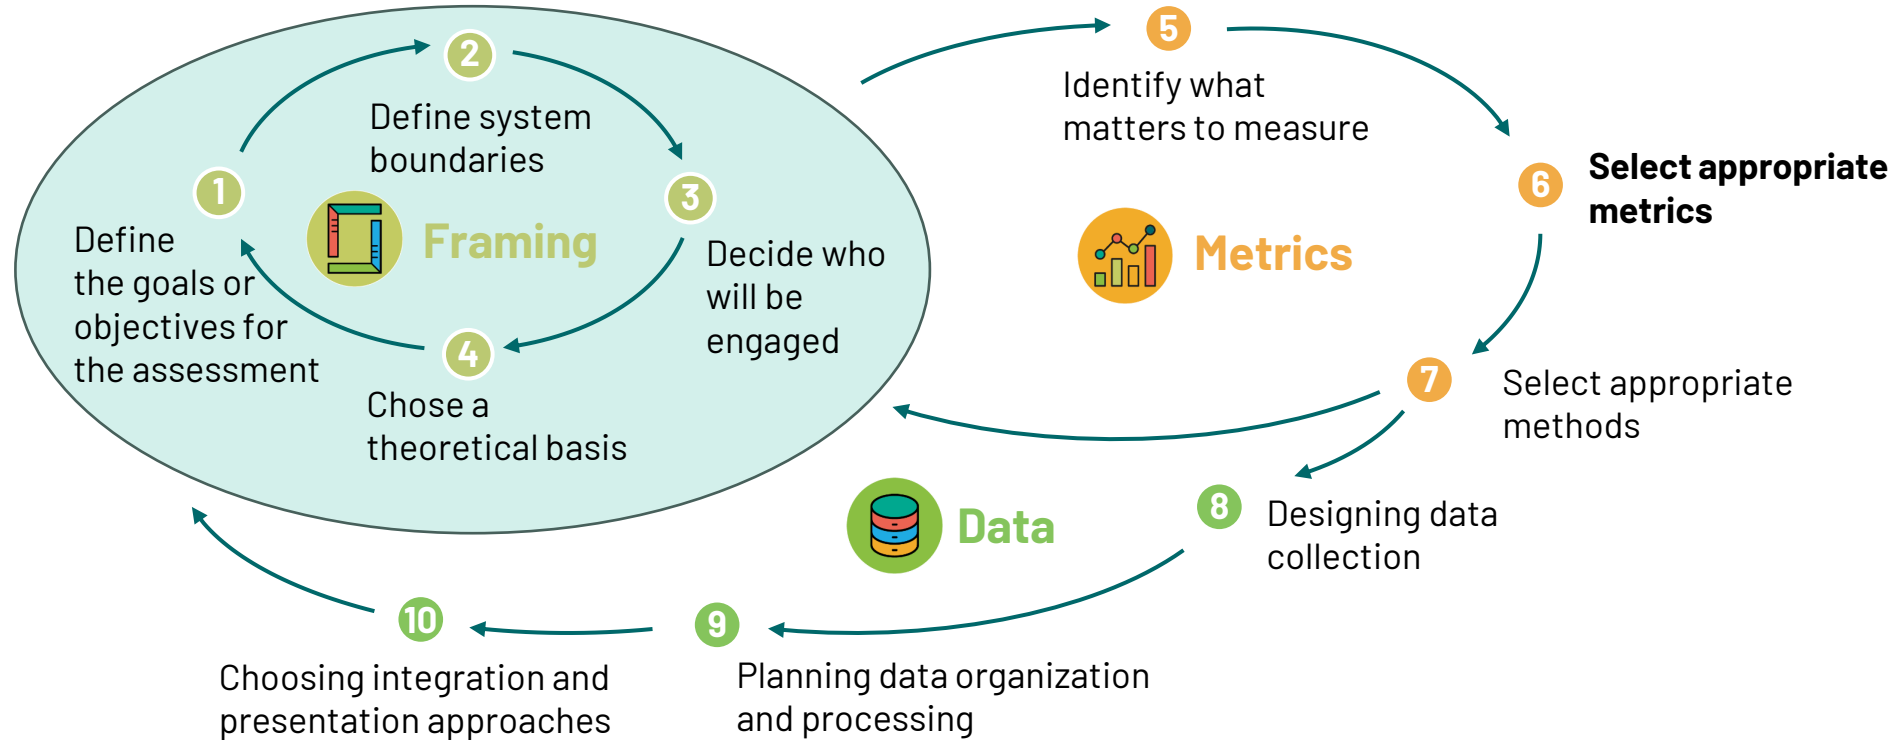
2
Define system boundaries

1
Define the goals or objectives for the assessment

Framing

3
Decide who will be engaged

4
Chose a theoretical basis

5
Identify what matters to measure

6
**Select appropriate metrics**

Metrics

7
Select appropriate methods

Data

8
Designing data collection

9
Planning data organization and processing

10
Choosing integration and presentation approaches